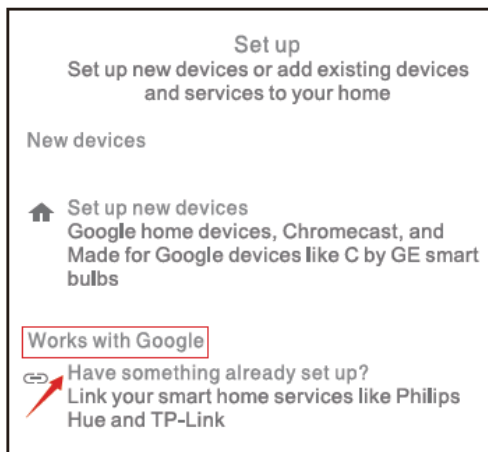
Set up
Set up new devices or add existing devices and services to your home

New devices

Set up new devices
Google home devices, Chromecast, and Made for Google devices like C by GE smart bulbs

Works with Google

Have something already set up?
Link your smart home services like Philips Hue and TP-Link